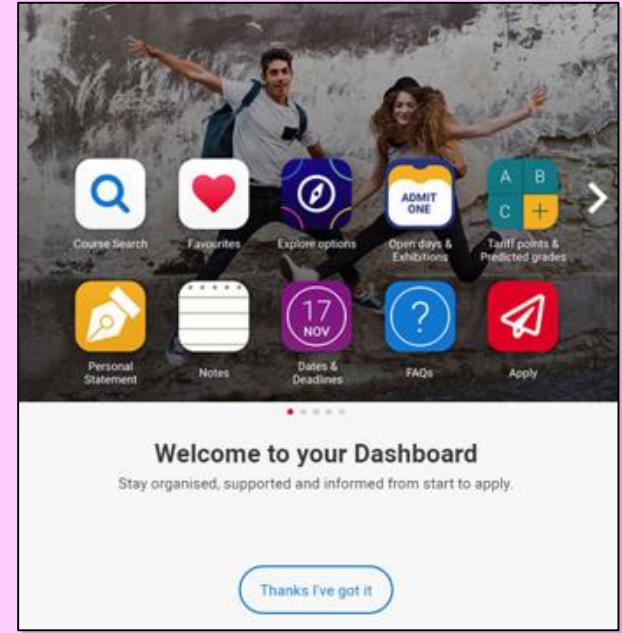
Course Search

Favourites

Explore options

ADMIT ONE

Open days & Exhibitions

A B C +

Tariff points & Predicted grades

Personal Statement

Notes

17 NOV

Dates & Deadlines

?

FAQs

Apply

Welcome to your Dashboard

Stay organised, supported and informed from start to apply.

Thanks I've got it